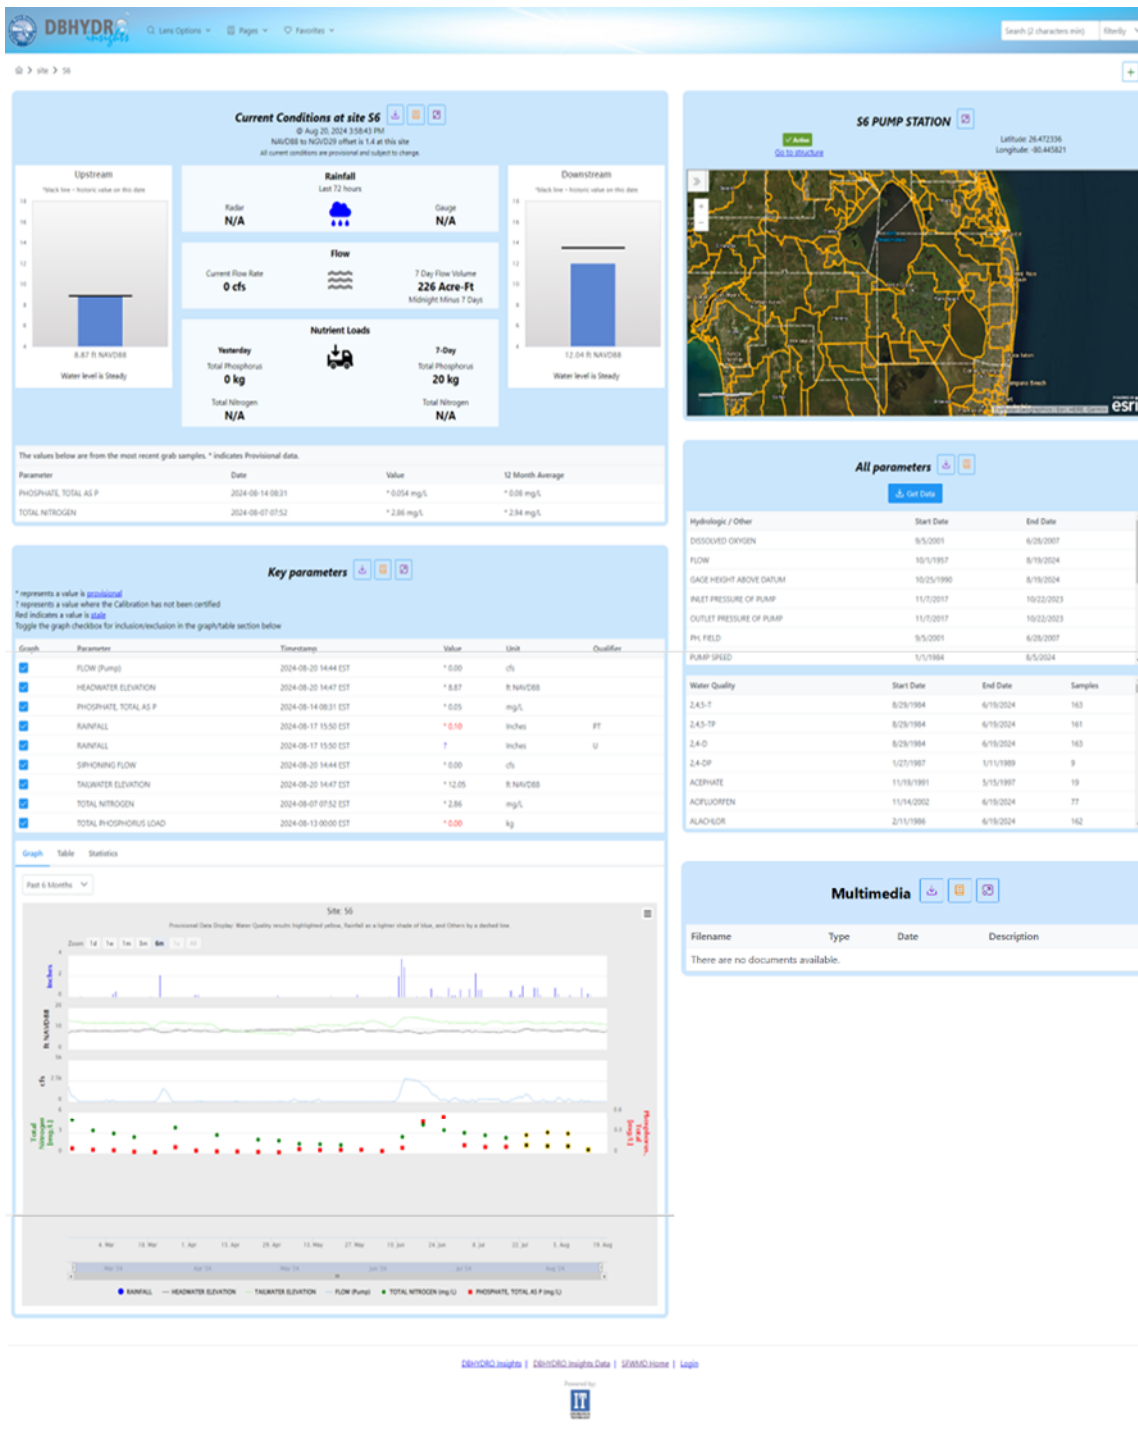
DBHYDRO insights

Lens Options  Pages  Favorites

Search (2 characters min)  filterBy

site > S6

Current Conditions at site S6
@ Aug 20, 2024 3:58:43 PM
NAVD88 to NGVD29 offset is 1.4 at this site
All current conditions are provisional and subject to change.

Upstream
*black line = historic value on this date
8.87 ft NAVD88
Water level is Steady

Rainfall
Last 72 hours
Radar
N/A
Gauge
N/A

Flow
Current Flow Rate
0 cfs
7 Day Flow Volume
226 Acre-Ft
Midnight Minus 7 Days

Nutrient Loads
Yesterday
Total Phosphorus
0 kg
Total Nitrogen
N/A
7-Day
Total Phosphorus
20 kg
Total Nitrogen
N/A

Downstream
*black line = historic value on this date
12.04 ft NAVD88
Water level is Steady

The values below are from the most recent grab samples. * indicates Provisional data.

| Parameter | Date | Value | 12 Month Average |
|---|---|---|---|
| PHOSPHATE, TOTAL AS P | 2024-08-14 08:31 | *0.054 mg/L | *0.08 mg/L |
| TOTAL NITROGEN | 2024-08-07 07:52 | *2.86 mg/L | *2.94 mg/L |

S6 PUMP STATION
Active
Go to structure
Latitude: 26.472336
Longitude: -80.445821

esri

All parameters
Get Data

| Hydrologic / Other | Start Date | End Date |
|---|---|---|
| DISSOLVED OXYGEN | 9/5/2001 | 6/28/2007 |
| FLOW | 10/1/1957 | 8/19/2024 |
| GAGE HEIGHT ABOVE DATUM | 10/25/1990 | 8/19/2024 |
| INLET PRESSURE OF PUMP | 11/7/2017 | 10/22/2023 |
| OUTLET PRESSURE OF PUMP | 11/7/2017 | 10/22/2023 |
| PH, FIELD | 9/5/2001 | 6/28/2007 |
| PUMP SPEED | 1/1/1984 | 8/5/2024 |

| Water Quality | Start Date | End Date | Samples |
|---|---|---|---|
| 2,4,5-T | 8/29/1984 | 6/19/2024 | 163 |
| 2,4,5-TP | 8/29/1984 | 6/19/2024 | 161 |
| 2,4-D | 8/29/1984 | 6/19/2024 | 163 |
| 2,4-DP | 1/27/1987 | 1/11/1989 | 9 |
| ACEPHATE | 11/19/1991 | 5/15/1997 | 19 |
| ACIFLUORFEN | 11/14/2002 | 6/19/2024 | 77 |
| ALACHLOR | 2/11/1986 | 6/19/2024 | 162 |

Key parameters
* represents a value is provisional
? represents a value where the Calibration has not been certified
Red indicates a value is stale
Toggle the graph checkbox for inclusion/exclusion in the graph/table section below

| Graph | Parameter | Timestamp | Value | Unit | Qualifier |
|---|---|---|---|---|---|
| ☑ | FLOW (Pump) | 2024-08-20 14:44 EST | *0.00 | cfs | |
| ☑ | HEADWATER ELEVATION | 2024-08-20 14:47 EST | *8.87 | ft NAVD88 | |
| ☑ | PHOSPHATE, TOTAL AS P | 2024-08-14 08:31 EST | *0.05 | mg/L | |
| ☑ | RAINFALL | 2024-08-17 15:50 EST | *0.10 | Inches | PT |
| ☑ | RAINFALL | 2024-08-17 15:50 EST | ? | Inches | U |
| ☑ | SIPHONING FLOW | 2024-08-20 14:44 EST | *0.00 | cfs | |
| ☑ | TAILWATER ELEVATION | 2024-08-20 14:47 EST | *12.05 | ft NAVD88 | |
| ☑ | TOTAL NITROGEN | 2024-08-07 07:52 EST | *2.86 | mg/L | |
| ☑ | TOTAL PHOSPHORUS LOAD | 2024-08-13 00:00 EST | *0.00 | kg | |

Graph  Table  Statistics

Past 6 Months

Site: S6
Provisional Data Display: Water Quality results highlighted yellow, Rainfall as a lighter shade of blue, and Others by a dashed line

Zoom 1d 1w 1m 3m 6m

Inches
ft NAVD88
cfs
Total Nitrogen (mg/L)
Phosphorus, Total (mg/L)

4. Mar  18. Mar  1. Apr  15. Apr  29. Apr  13. May  27. May  10. Jun  24. Jun  8. Jul  22. Jul  5. Aug  19. Aug

RAINFALL  HEADWATER ELEVATION  TAILWATER ELEVATION  FLOW (Pump)  TOTAL NITROGEN (mg/L)  PHOSPHATE, TOTAL AS P (mg/L)

Multimedia

| Filename | Type | Date | Description |
|---|---|---|---|

There are no documents available.

DBHYDRO Insights | DBHYDRO Insights Data | SFWMD Home | Login

Powered by
IT